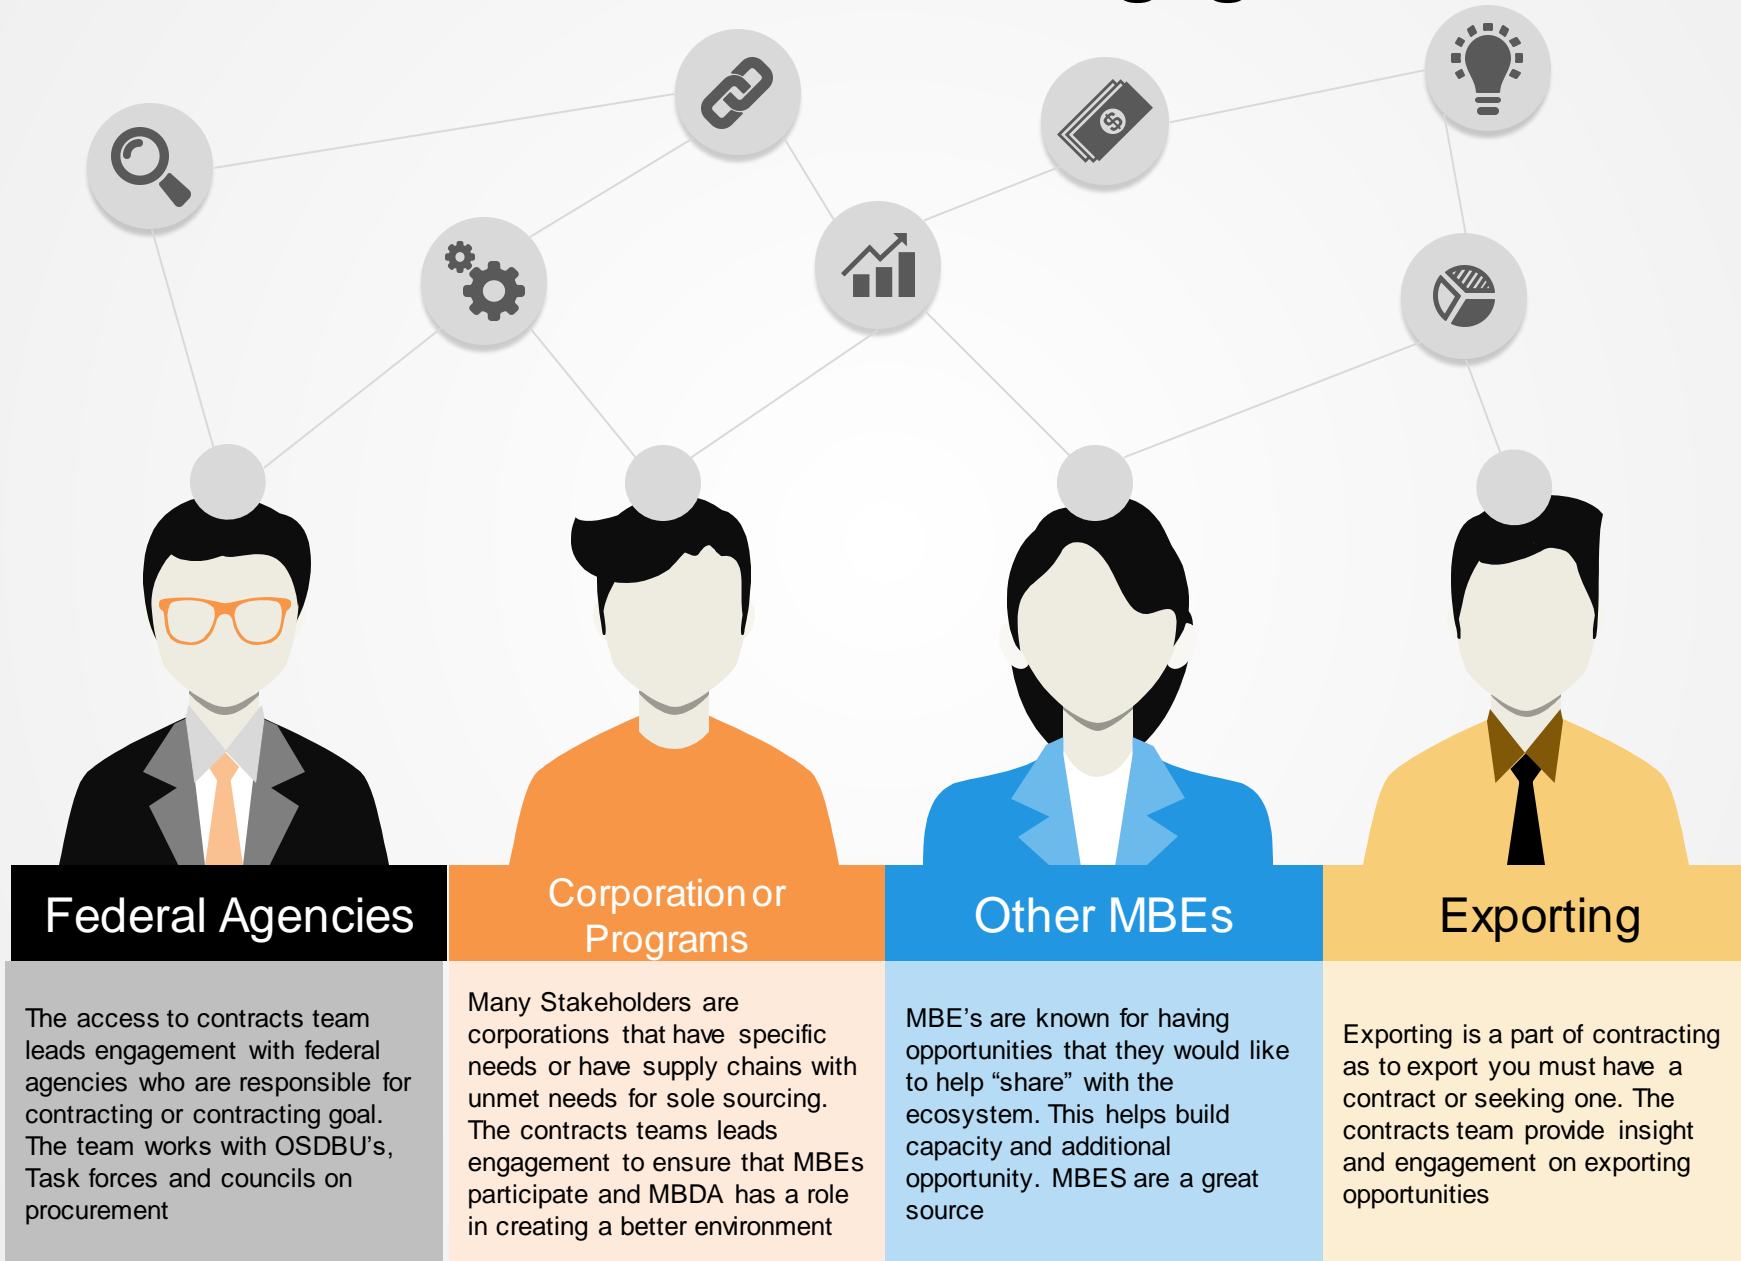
Federal Agencies

The access to contracts team leads engagement with federal agencies who are responsible for contracting or contracting goal. The team works with OSDBU's, Task forces and councils on procurement

Corporation or Programs

Many Stakeholders are corporations that have specific needs or have supply chains with unmet needs for sole sourcing. The contracts teams leads engagement to ensure that MBEs participate and MBDA has a role in creating a better environment

Other MBEs

MBE's are known for having opportunities that they would like to help “share” with the ecosystem. This helps build capacity and additional opportunity. MBES are a great source

Exporting

Exporting is a part of contracting as to export you must have a contract or seeking one. The contracts team provide insight and engagement on exporting opportunities